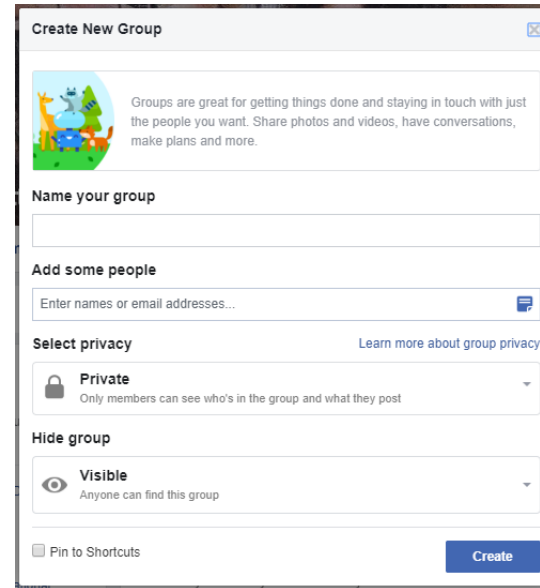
Create New Group

Groups are great for getting things done and staying in touch with just the people you want. Share photos and videos, have conversations, make plans and more.

Name your group

Add some people

Enter names or email addresses...

Select privacy

Learn more about group privacy

Private
Only members can see who's in the group and what they post

Hide group

Visible
Anyone can find this group

Pin to Shortcuts

Create